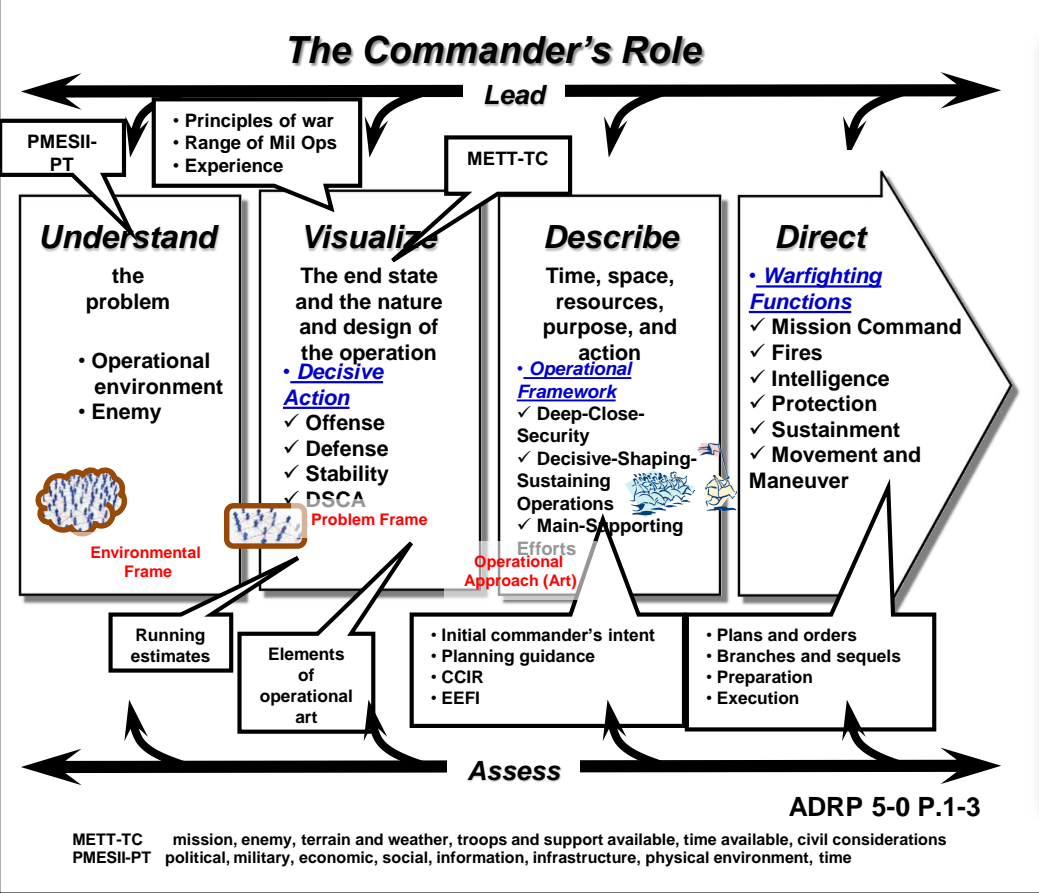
The Commander's Role

Lead

PMESII-PT

• Principles of war
• Range of Mil Ops
• Experience

METT-TC

Understand
the problem

• Operational environment
• Enemy

Environmental Frame

Visualize
The end state and the nature and design of the operation

• Decisive Action
✓ Offense
✓ Defense
✓ Stability
✓ DSCA

Problem Frame

Describe
Time, space, resources, purpose, and action

• Operational Framework
✓ Deep-Close-Security
✓ Decisive-Shaping-Sustaining Operations
✓ Main-Supporting Efforts

Operational Approach (Art)

Direct
• Warfighting Functions
✓ Mission Command
✓ Fires
✓ Intelligence
✓ Protection
✓ Sustainment
✓ Movement and Maneuver

Running estimates

Elements of operational art

• Initial commander's intent
• Planning guidance
• CCIR
• EEFI

• Plans and orders
• Branches and sequels
• Preparation
• Execution

Assess

ADRP 5-0 P.1-3

METT-TC mission, enemy, terrain and weather, troops and support available, time available, civil considerations
PMESII-PT political, military, economic, social, information, infrastructure, physical environment, time